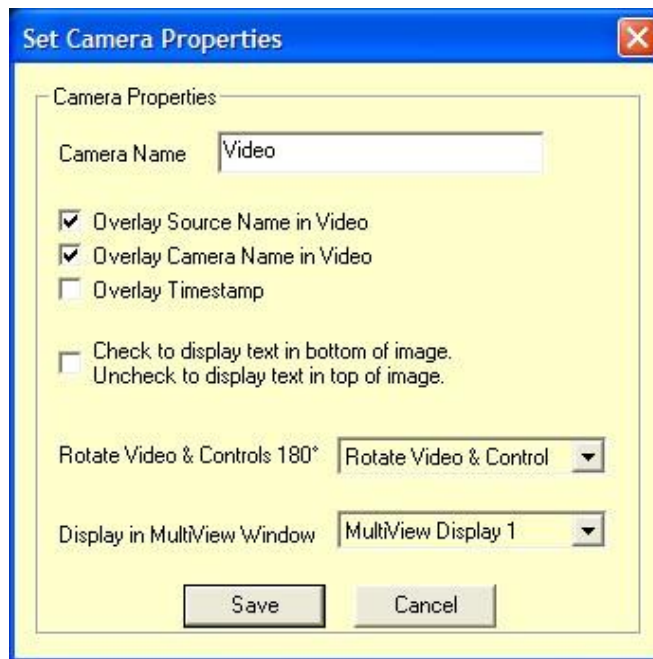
Set Camera Properties

Camera Properties

Camera Name Video

☑ Overlay Source Name in Video
☑ Overlay Camera Name in Video
☐ Overlay Timestamp

☐ Check to display text in bottom of image.
Uncheck to display text in top of image.

Rotate Video & Controls 180° Rotate Video & Control

Display in MultiView Window MultiView Display 1

Save Cancel